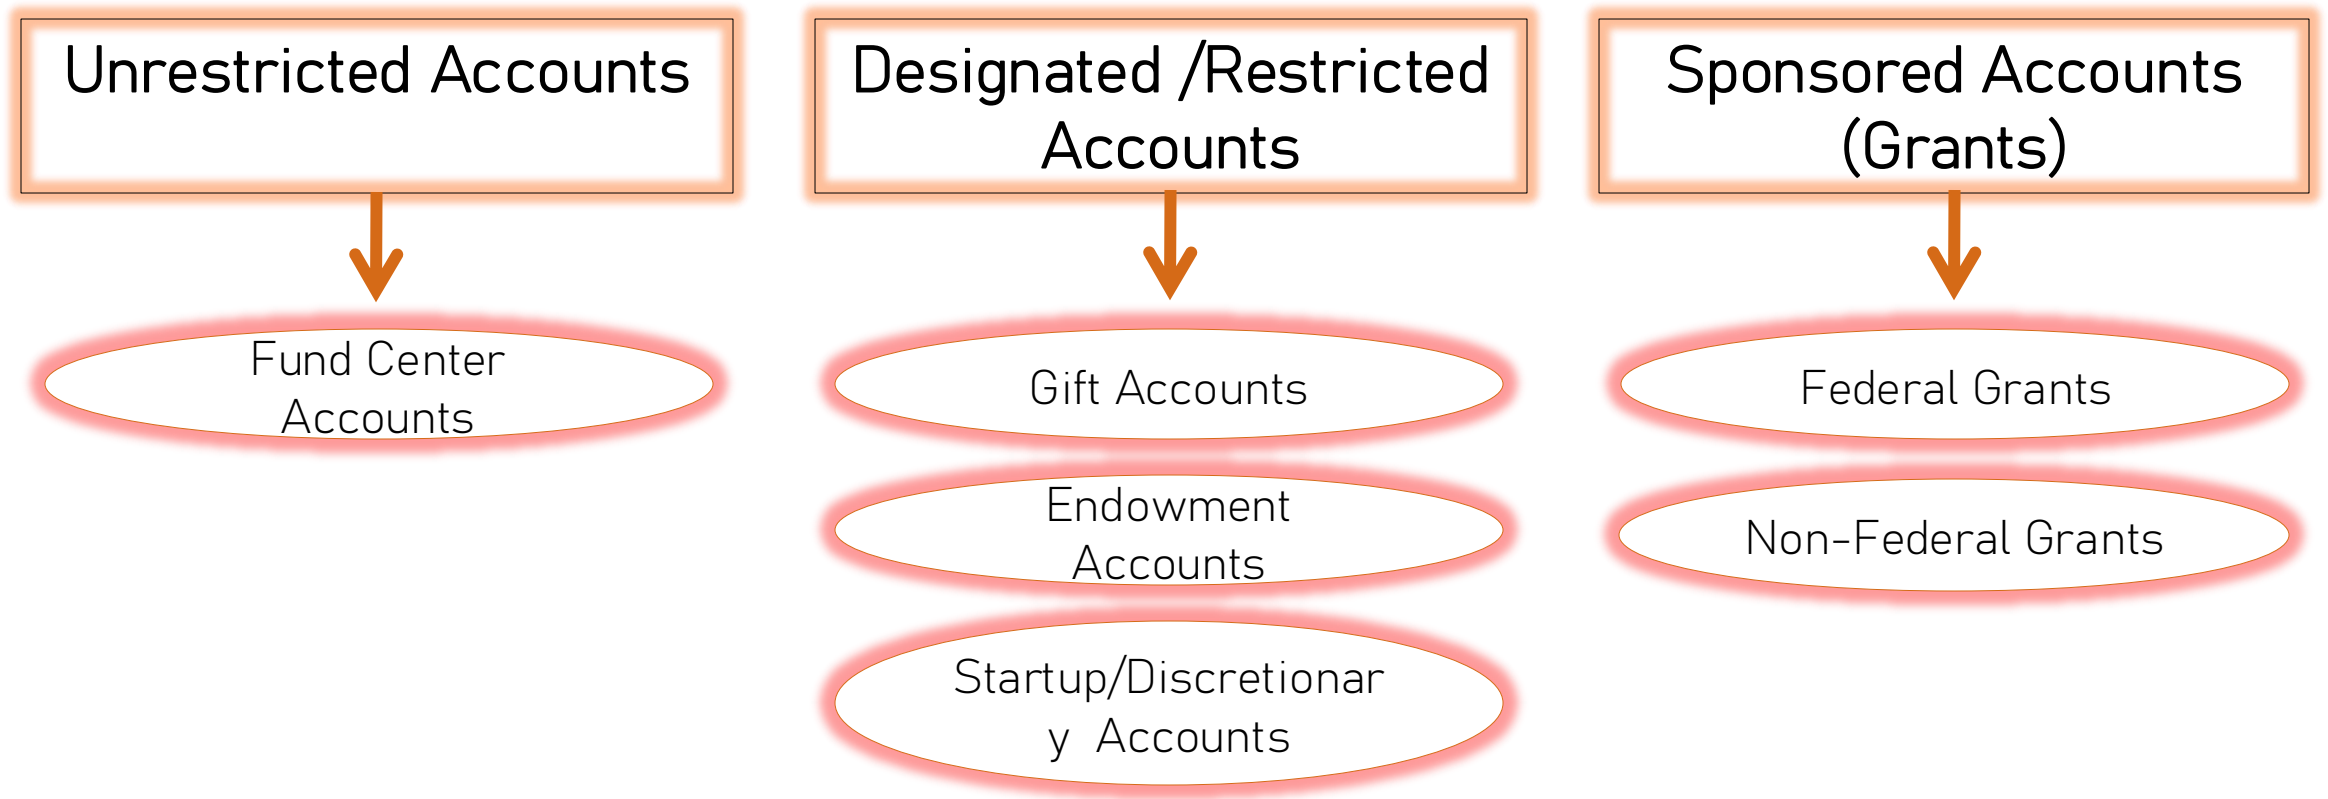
Unrestricted Accounts

Fund Center Accounts

Designated /Restricted Accounts

Gift Accounts

Endowment Accounts

Startup/Discretionar y Accounts

Sponsored Accounts (Grants)

Federal Grants

Non-Federal Grants